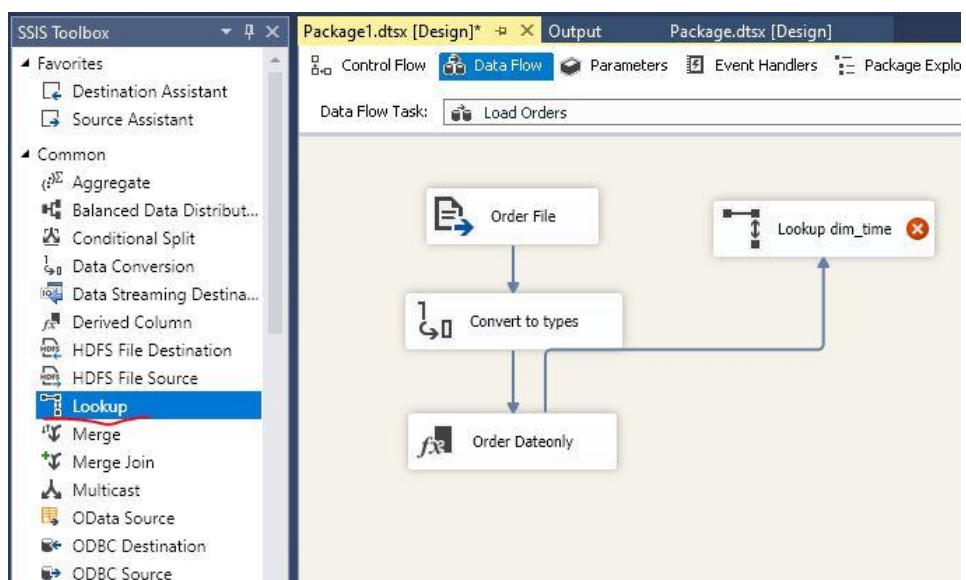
SSIS Toolbox
Favorites
Destination Assistant
Source Assistant
Common
Aggregate
Balanced Data Distribut...
Conditional Split
Data Conversion
Data Streaming Destina...
Derived Column
HDFS File Destination
HDFS File Source
Lookup
Merge
Merge Join
Multicast
OData Source
ODBC Destination
ODBC Source

Package1.dtsx [Design]*
Output
Package.dtsx [Design]
Control Flow
Data Flow
Parameters
Event Handlers
Package Explo

Data Flow Task:
Load Orders

Order File
Lookup dim_time
Convert to types
Order Dateonly